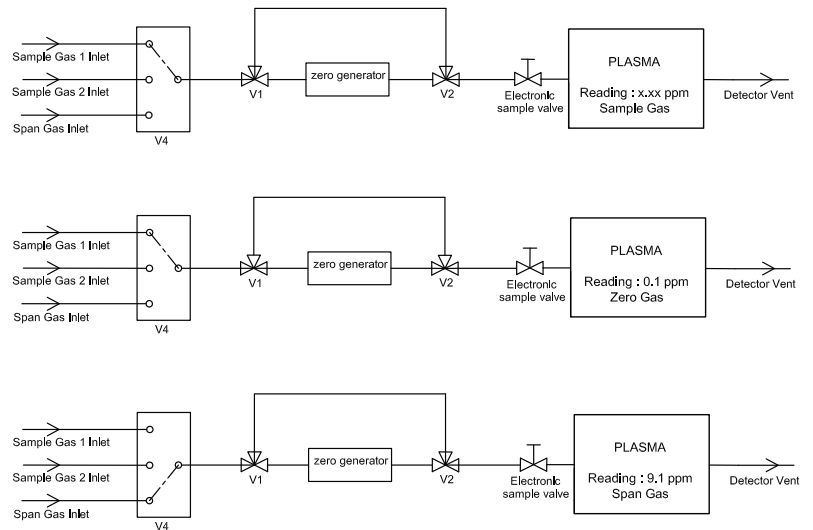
Sample Gas 1 Inlet
Sample Gas 2 Inlet
Span Gas Inlet
V4
V1
zero generator
V2
Electronic sample valve
PLASMA
Reading : x.xx ppm
Sample Gas
Detector Vent

Sample Gas 1 Inlet
Sample Gas 2 Inlet
Span Gas Inlet
V4
V1
zero generator
V2
Electronic sample valve
PLASMA
Reading : 0.1 ppm
Zero Gas
Detector Vent

Sample Gas 1 Inlet
Sample Gas 2 Inlet
Span Gas Inlet
V4
V1
zero generator
V2
Electronic sample valve
PLASMA
Reading : 9.1 ppm
Span Gas
Detector Vent